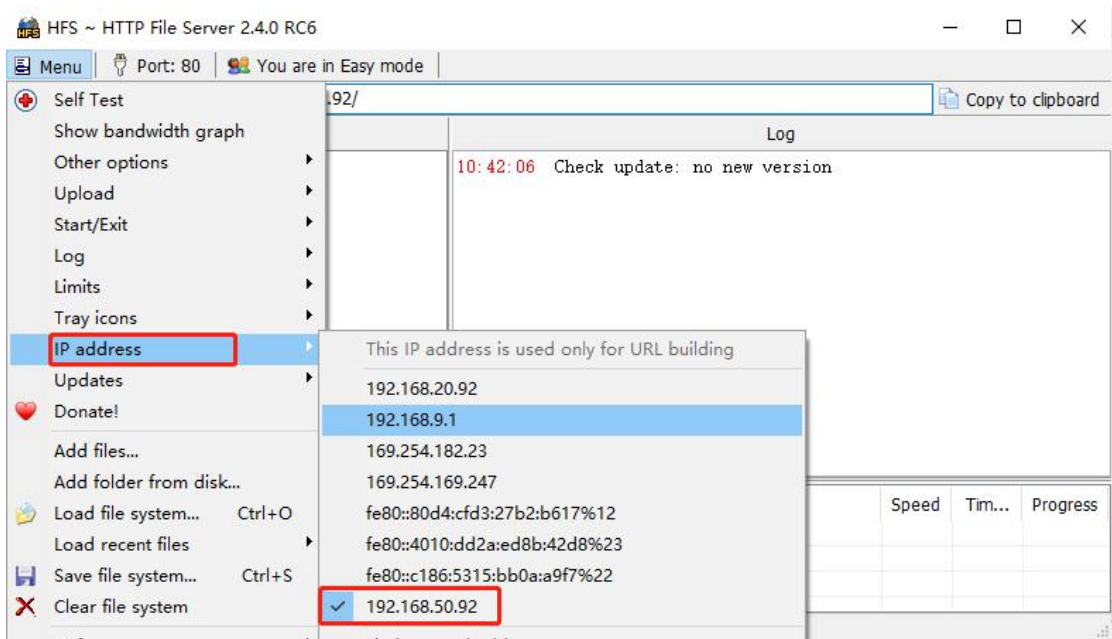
HFS ~ HTTP File Server 2.4.0 RC6

Menu | Port: 80 | You are in Easy mode

.92/

Copy to clipboard

Log

10:42:06 Check update: no new version

Self Test
Show bandwidth graph
Other options
Upload
Start/Exit
Log
Limits
Tray icons
IP address
Updates
Donate!
Add files...
Add folder from disk...
Load file system... Ctrl+O
Load recent files
Save file system... Ctrl+S
Clear file system

This IP address is used only for URL building
192.168.20.92
192.168.9.1
169.254.182.23
169.254.169.247
fe80::80d4:cfd3:27b2:b617%12
fe80::4010:dd2a:ed8b:42d8%23
fe80::c186:5315:bb0a:a9f7%22
192.168.50.92

Speed | Tim... | Progress